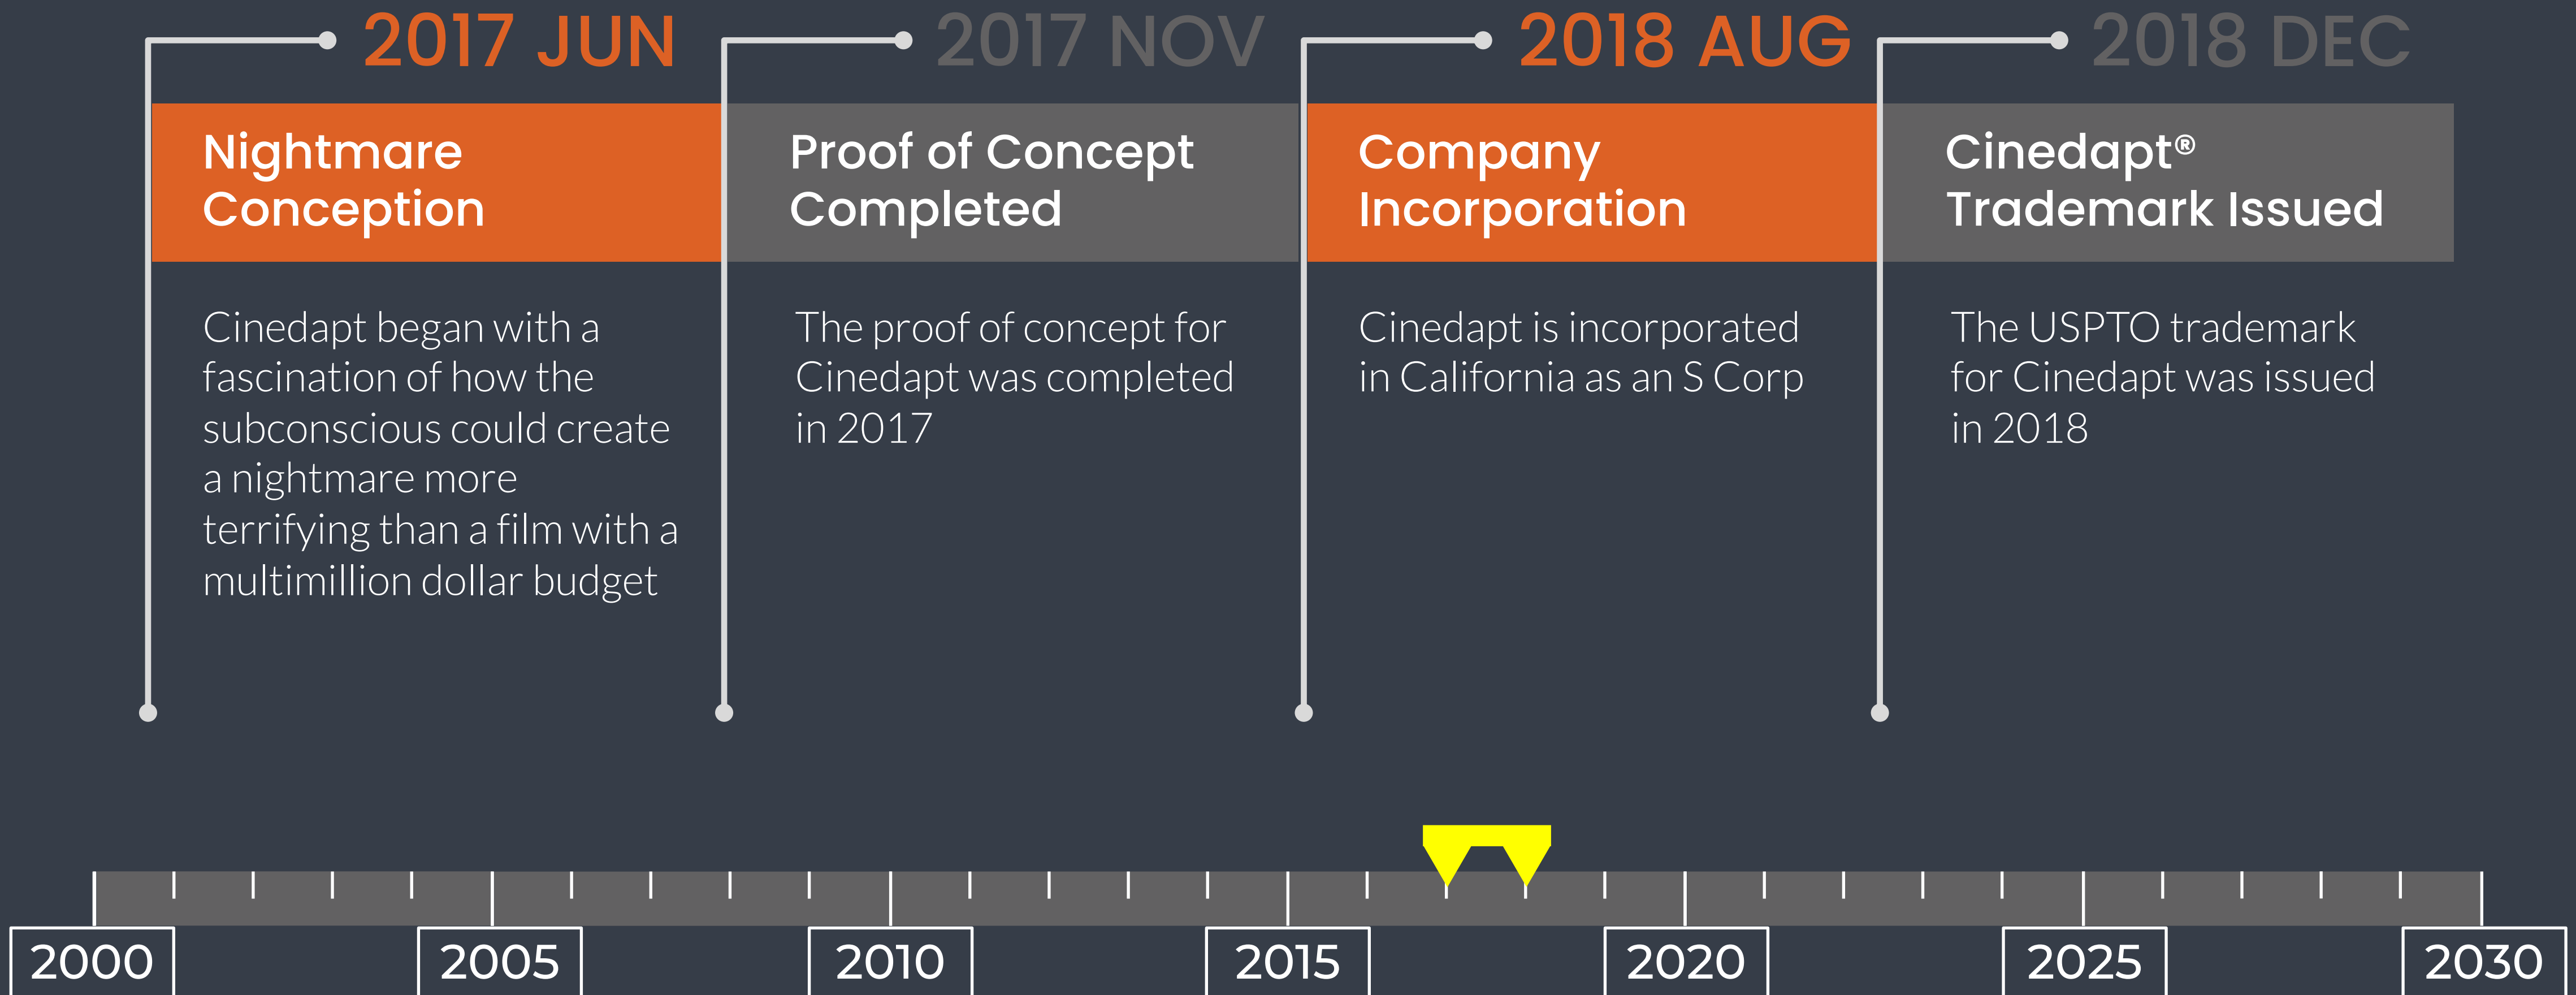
2017 JUN

Nightmare Conception

Cinedapt began with a fascination of how the subconscious could create a nightmare more terrifying than a film with a multimillion dollar budget

2017 NOV

Proof of Concept Completed

The proof of concept for Cinedapt was completed in 2017

2018 AUG

Company Incorporation

Cinedapt is incorporated in California as an S Corp

2018 DEC

Cinedapt® Trademark Issued

The USPTO trademark for Cinedapt was issued in 2018

2000

2005

2010

2015

2020

2025

2030